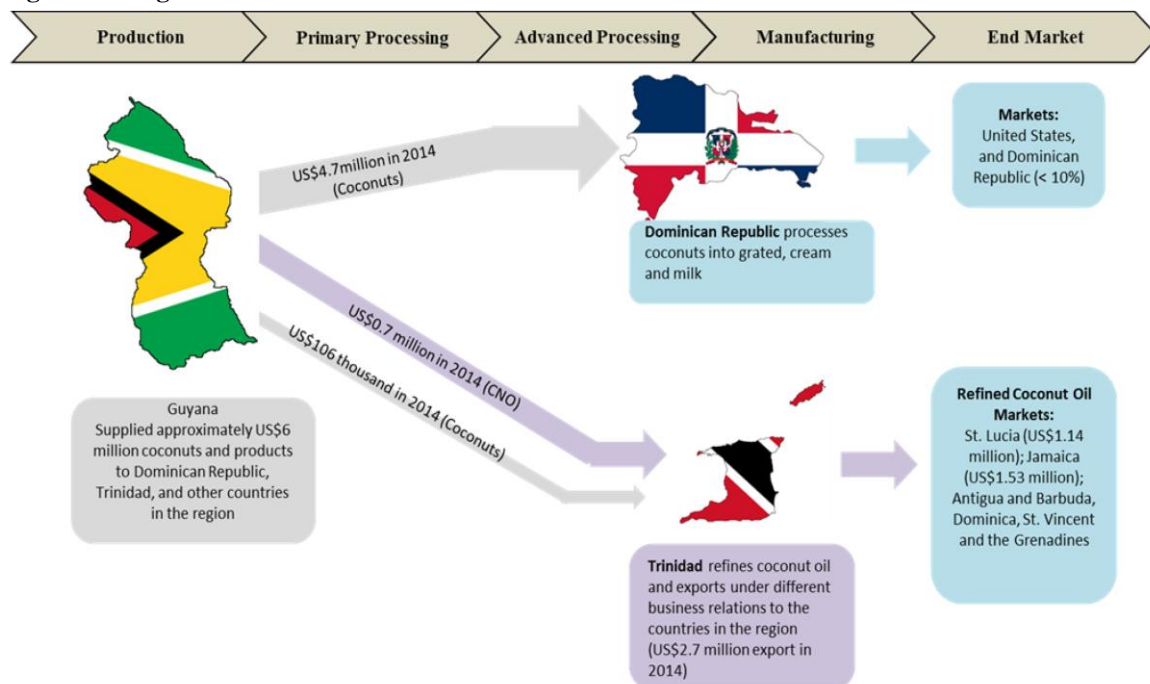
Production

Primary Processing

Advanced Processing

Manufacturing

End Market

US$4.7million in 2014 (Coconuts)

Markets: United States, and Dominican Republic (< 10%)

Dominican Republic processes coconuts into grated, cream and milk

US$0.7 million in 2014 (CNO)

US$106 thousand in 2014 (Coconuts)

Guyana Supplied approximately US$6 million coconuts and products to Dominican Republic, Trinidad, and other countries in the region

Refined Coconut Oil Markets: St. Lucia (US$1.14 million); Jamaica (US$1.53 million); Antigua and Barbuda, Dominica, St. Vincent and the Grenadines

Trinidad refines coconut oil and exports under different business relations to the countries in the region (US$2.7 million export in 2014)